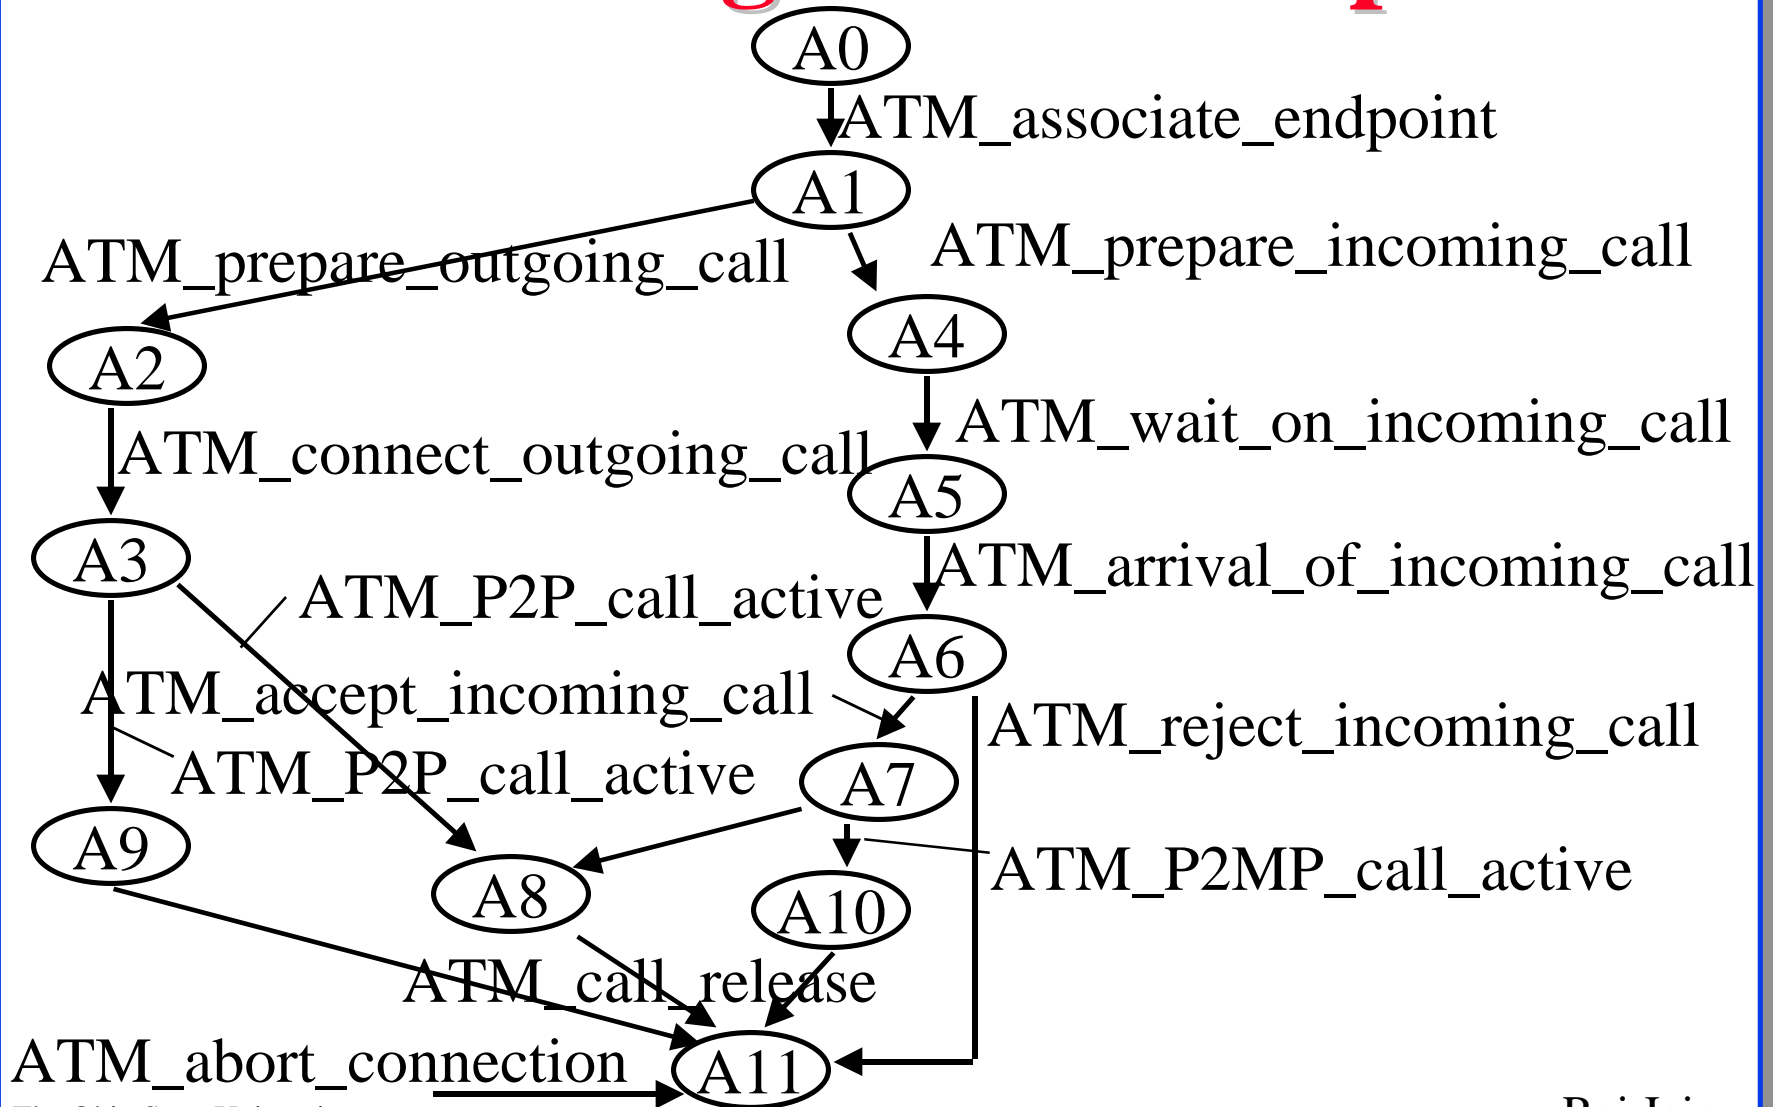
A0
ATM_associate_endpoint
A1
ATM_prepare_outgoing_call
ATM_prepare_incoming_call
A2
A4
ATM_wait_on_incoming_call
ATM_connect_outgoing_call
A5
A3
ATM_arrival_of_incoming_call
ATM_P2P_call_active
A6
ATM_accept_incoming_call
ATM_reject_incoming_call
ATM_P2P_call_active
A7
A9
A8
ATM_P2MP_call_active
A10
ATM_call_release
ATM_abort_connection
A11